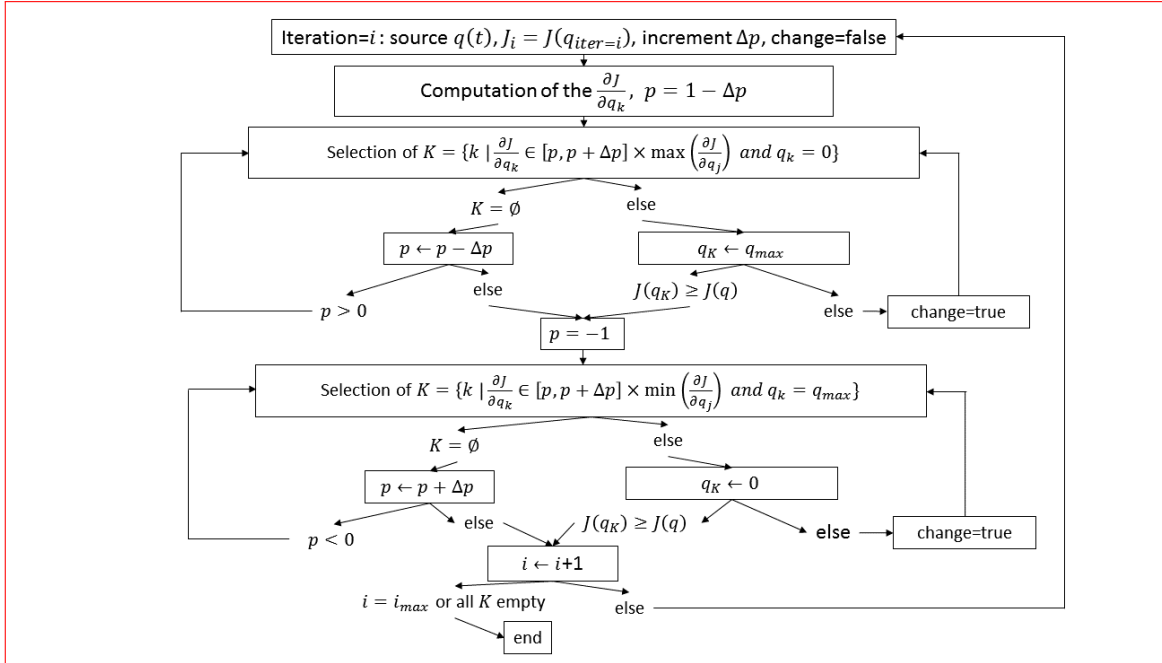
Iteration=$i$ : source $q(t)$, $J_i = J(q_{iter=i})$, increment $\Delta p$, change=false

Computation of the $\frac{\partial J}{\partial q_k}$, $p = 1 - \Delta p$

Selection of $K = \{k \mid \frac{\partial J}{\partial q_k} \in [p, p + \Delta p] \times \max\left(\frac{\partial J}{\partial q_j}\right)$ $and$ $q_k = 0\}$

$K = \emptyset$

else

$p \leftarrow p - \Delta p$

$q_K \leftarrow q_{max}$

$p > 0$

else

$J(q_K) \geq J(q)$

else

change=true

$p = -1$

Selection of $K = \{k \mid \frac{\partial J}{\partial q_k} \in [p, p + \Delta p] \times \min\left(\frac{\partial J}{\partial q_j}\right)$ $and$ $q_k = q_{max}\}$

$K = \emptyset$

else

$p \leftarrow p + \Delta p$

$q_K \leftarrow 0$

$p < 0$

else

$J(q_K) \geq J(q)$

else

change=true

$i \leftarrow i$+1

$i = i_{max}$ or all $K$ empty

else

end